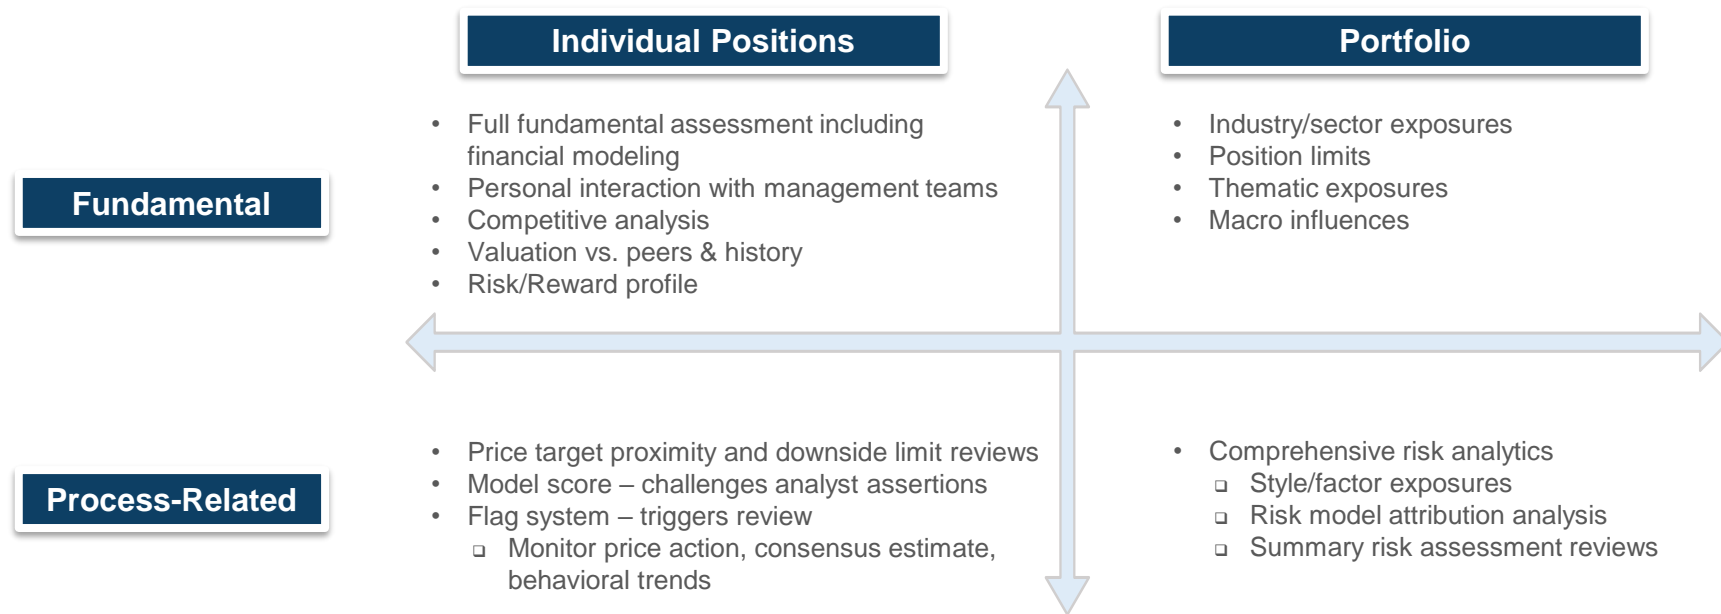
Individual Positions

Portfolio

Fundamental

- Full fundamental assessment including financial modeling
- Personal interaction with management teams
- Competitive analysis
- Valuation vs. peers & history
- Risk/Reward profile

- Industry/sector exposures
- Position limits
- Thematic exposures
- Macro influences

Process-Related

- Price target proximity and downside limit reviews
- Model score – challenges analyst assertions
- Flag system – triggers review
  - Monitor price action, consensus estimate, behavioral trends

- Comprehensive risk analytics
  - Style/factor exposures
  - Risk model attribution analysis
  - Summary risk assessment reviews